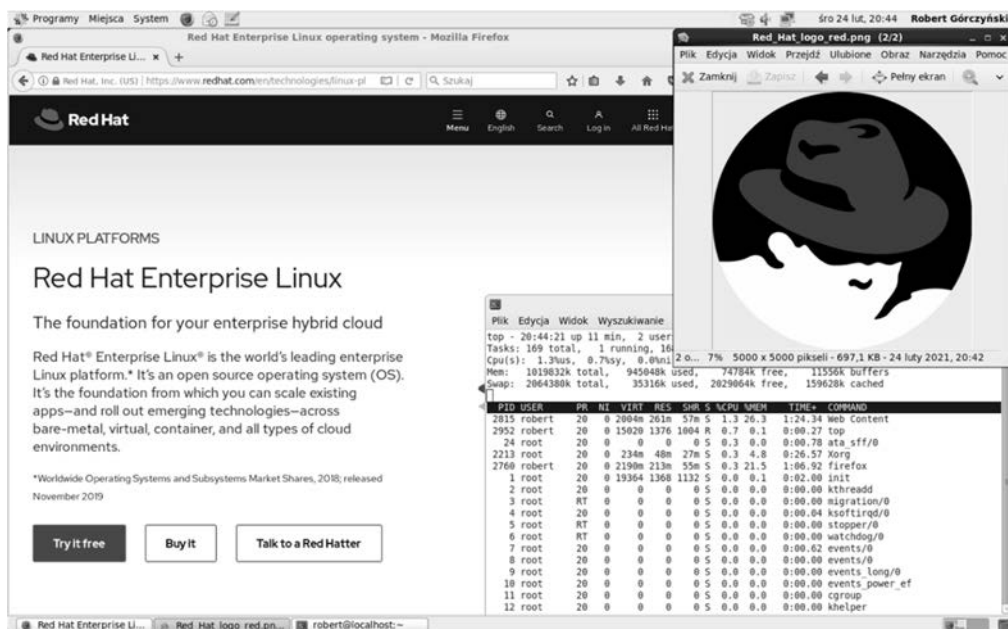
Programy Miejsca System

śro 24 lut, 20:44 Robert Górczyński

Red Hat Enterprise Linux operating system - Mozilla Firefox

Red Hat Enterprise Li... × +

Red Hat, Inc. (US) | https://www.redhat.com/en/technologies/linux-pl | Szukaj

Red Hat

Menu English Search Log in All Red Hat

LINUX PLATFORMS

Red Hat Enterprise Linux

The foundation for your enterprise hybrid cloud

Red Hat® Enterprise Linux® is the world's leading enterprise Linux platform.* It's an open source operating system (OS). It's the foundation from which you can scale existing apps—and roll out emerging technologies—across bare-metal, virtual, container, and all types of cloud environments.

*Worldwide Operating Systems and Subsystems Market Shares, 2018; released November 2019

Try it free

Buy it

Talk to a Red Hatter

Red_Hat_logo_red.png (2/2)

Plik Edycja Widok Przejdź Ulubione Obraz Narzędzia Pomoc

Zamknij Zapisz Pełny ekran

2 o... 7% 5000 x 5000 pikseli - 697,1 KB - 24 luty 2021, 20:42

Plik Edycja Widok Wyszukiwanie

top - 20:44:21 up 11 min, 2 user
Tasks: 169 total, 1 running, 16
Cpu(s): 1.3%us, 0.7%sy, 0.0%ni
Mem: 1019832k total, 945048k used, 74784k free, 11556k buffers
Swap: 2064380k total, 35316k used, 2029064k free, 159628k cached

| PID | USER | PR | NI | VIRT | RES | SHR | S | %CPU | %MEM | TIME+ | COMMAND |
|---|---|---|---|---|---|---|---|---|---|---|---|
| 2815 | robert | 20 | 0 | 2004m | 261m | 57m | S | 1.3 | 26.3 | 1:24.34 | Web Content |
| 2952 | robert | 20 | 0 | 15020 | 1376 | 1004 | R | 0.7 | 0.1 | 0:00.27 | top |
| 24 | root | 20 | 0 | 0 | 0 | 0 | S | 0.3 | 0.0 | 0:00.78 | ata_sff/0 |
| 2213 | root | 20 | 0 | 234m | 48m | 27m | S | 0.3 | 4.8 | 0:26.57 | Xorg |
| 2760 | robert | 20 | 0 | 2190m | 213m | 55m | S | 0.3 | 21.5 | 1:06.92 | firefox |
| 1 | root | 20 | 0 | 19364 | 1368 | 1132 | S | 0.0 | 0.1 | 0:02.00 | init |
| 2 | root | 20 | 0 | 0 | 0 | 0 | S | 0.0 | 0.0 | 0:00.00 | kthreadd |
| 3 | root | RT | 0 | 0 | 0 | 0 | S | 0.0 | 0.0 | 0:00.00 | migration/0 |
| 4 | root | 20 | 0 | 0 | 0 | 0 | S | 0.0 | 0.0 | 0:00.04 | ksoftirqd/0 |
| 5 | root | RT | 0 | 0 | 0 | 0 | S | 0.0 | 0.0 | 0:00.00 | stopper/0 |
| 6 | root | RT | 0 | 0 | 0 | 0 | S | 0.0 | 0.0 | 0:00.00 | watchdog/0 |
| 7 | root | 20 | 0 | 0 | 0 | 0 | S | 0.0 | 0.0 | 0:00.62 | events/0 |
| 8 | root | 20 | 0 | 0 | 0 | 0 | S | 0.0 | 0.0 | 0:00.00 | events/0 |
| 9 | root | 20 | 0 | 0 | 0 | 0 | S | 0.0 | 0.0 | 0:00.00 | events_long/0 |
| 10 | root | 20 | 0 | 0 | 0 | 0 | S | 0.0 | 0.0 | 0:00.00 | events_power_ef |
| 11 | root | 20 | 0 | 0 | 0 | 0 | S | 0.0 | 0.0 | 0:00.00 | cgroup |
| 12 | root | 20 | 0 | 0 | 0 | 0 | S | 0.0 | 0.0 | 0:00.00 | khelper |

Red Hat Enterprise Li... | Red_Hat_logo_red.pn... | robert@localhost:~